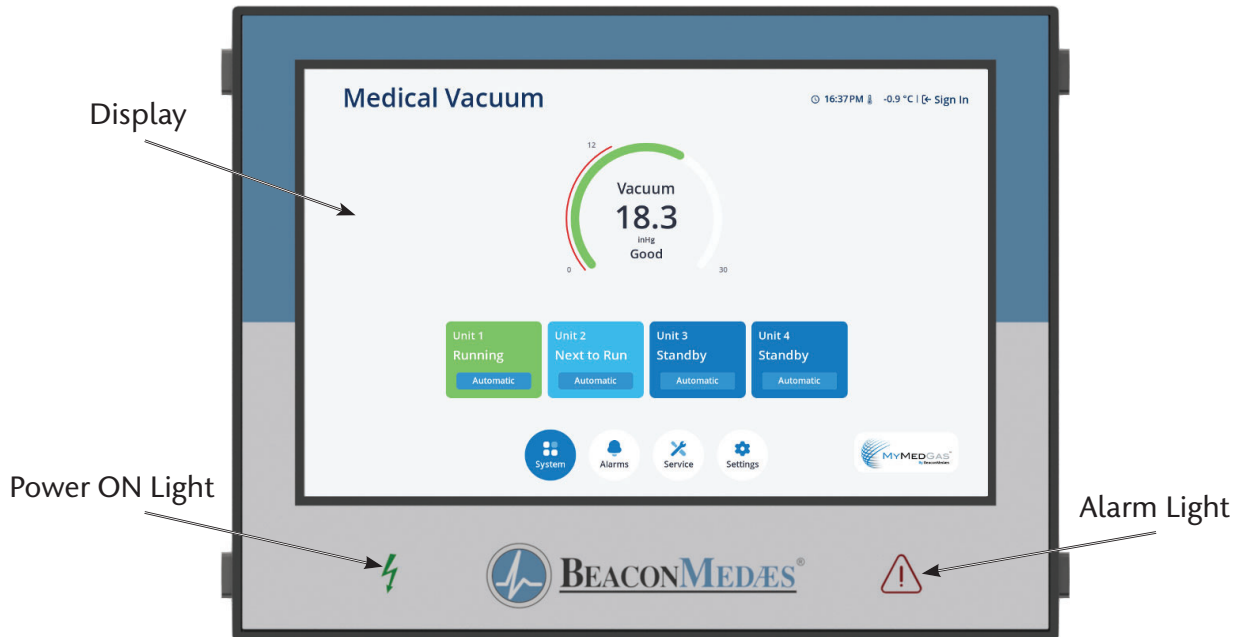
Display

Medical Vacuum

16:37PM -0.9 °C | Sign In

12

Vacuum

18.3

inHg

Good

0

30

Unit 1
Running
Automatic

Unit 2
Next to Run
Automatic

Unit 3
Standby
Automatic

Unit 4
Standby
Automatic

System

Alarms

Service

Settings

MYMEDGAS
by BeaconMedaes

Power ON Light

BEACONMEDÆS®

Alarm Light